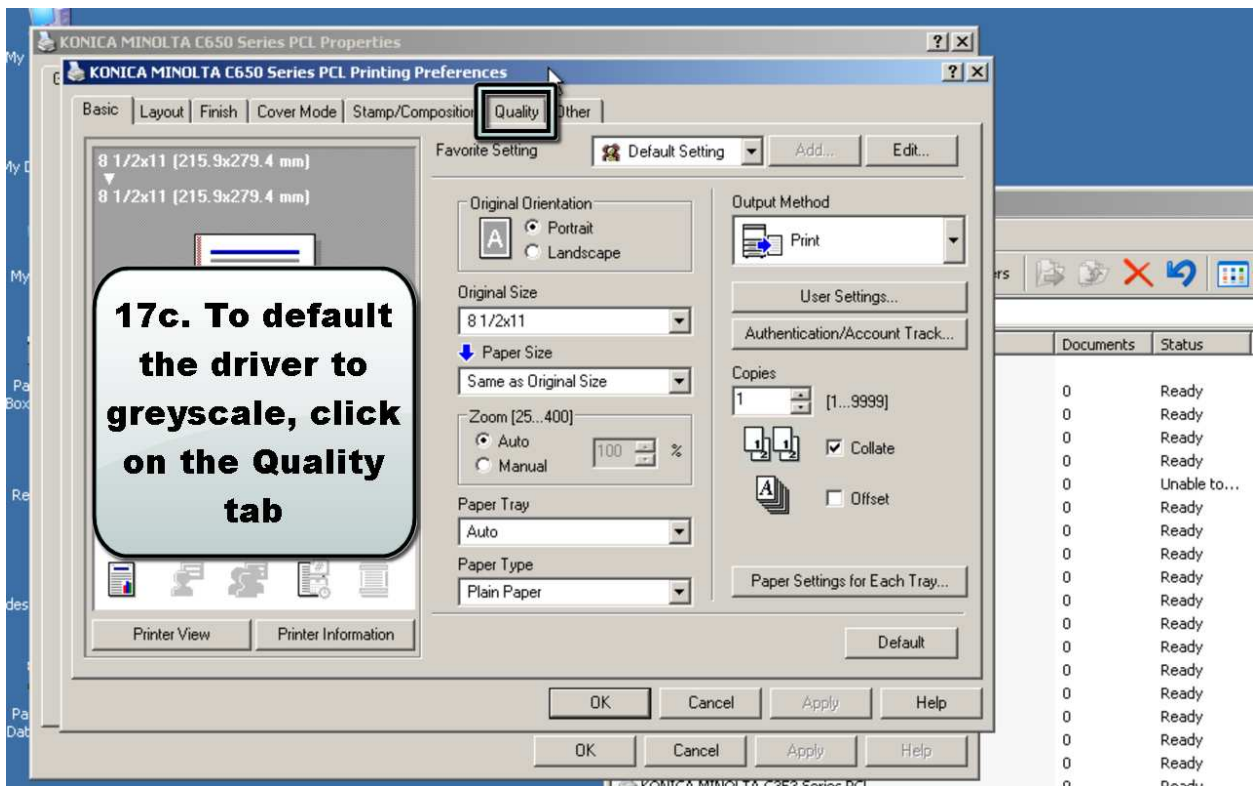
KONICA MINOLTA C650 Series PCL Properties

KONICA MINOLTA C650 Series PCL Printing Preferences

Basic | Layout | Finish | Cover Mode | Stamp/Composition | Quality | Other

8 1/2x11 (215.9x279.4 mm)
8 1/2x11 (215.9x279.4 mm)

17c. To default the driver to greyscale, click on the Quality tab

Printer View
Printer Information

Favorite Setting
Default Setting
Add...
Edit...

Original Orientation
Portrait
Landscape

Original Size
8 1/2x11

Paper Size
Same as Original Size

Zoom [25...400]
Auto
Manual
100 %

Paper Tray
Auto

Paper Type
Plain Paper

Output Method
Print

User Settings...
Authentication/Account Track...

Copies
1
[1...9999]

Collate
Offset

Paper Settings for Each Tray...

Default

OK
Cancel
Apply
Help

OK
Cancel
Apply
Help

Documents | Status
0 Ready
0 Ready
0 Ready
0 Ready
0 Unable to...
0 Ready
0 Ready
0 Ready
0 Ready
0 Ready
0 Ready
0 Ready
0 Ready
0 Ready
0 Ready
0 Ready
0 Ready